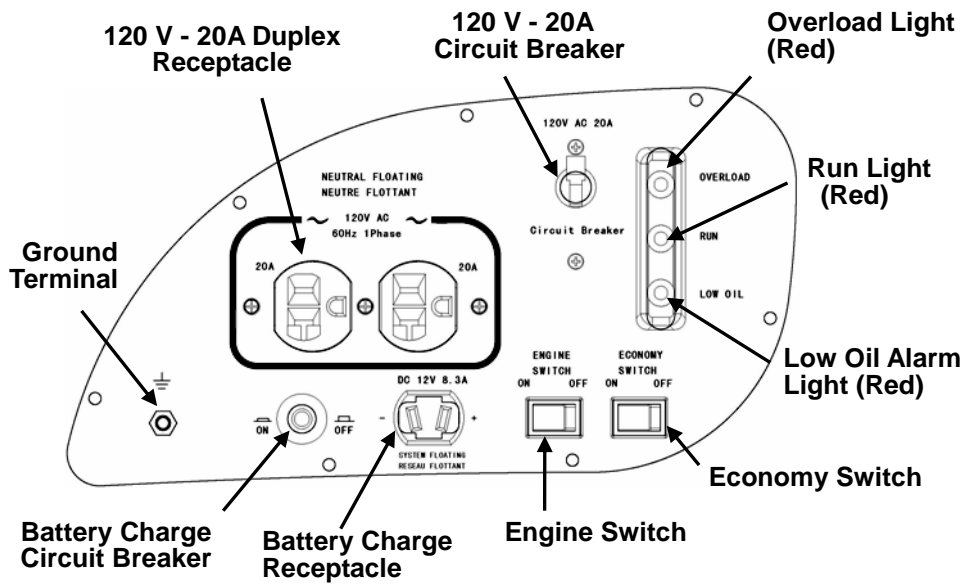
120 V - 20A Duplex Receptacle

120 V - 20A Circuit Breaker

Overload Light (Red)

Run Light (Red)

Ground Terminal

Low Oil Alarm Light (Red)

Economy Switch

Engine Switch

Battery Charge Circuit Breaker

Battery Charge Receptacle

NEUTRAL FLOATING
NEUTRE FLOTTANT

~ 120V AC ~
60Hz 1Phase

20A

20A

120V AC 20A

Circuit Breaker

OVERLOAD

RUN

LOW OIL

ENGINE SWITCH
ON OFF

ECONOMY SWITCH
ON OFF

ON

OFF

DC 12V 8.3A

-

+

SYSTEM FLOATING
RESEAU FLOTTANT